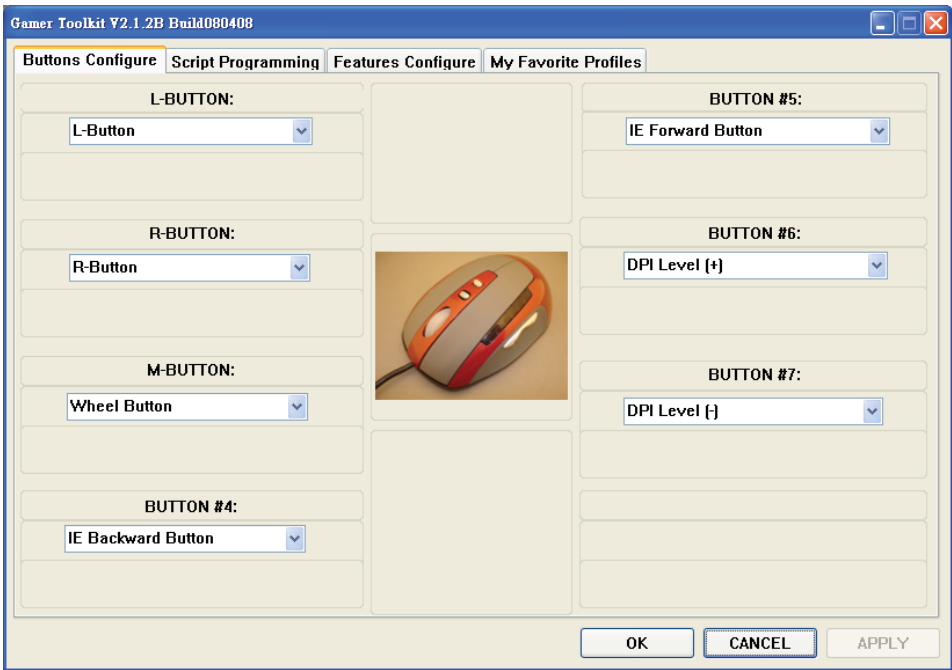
Gamer Toolkit V2.1.2B Build080408

Buttons Configure | Script Programming | Features Configure | My Favorite Profiles

L-BUTTON:
L-Button

R-BUTTON:
R-Button

M-BUTTON:
Wheel Button

BUTTON #4:
IE Backward Button

BUTTON #5:
IE Forward Button

BUTTON #6:
DPI Level (+)

BUTTON #7:
DPI Level (-)

OK CANCEL APPLY